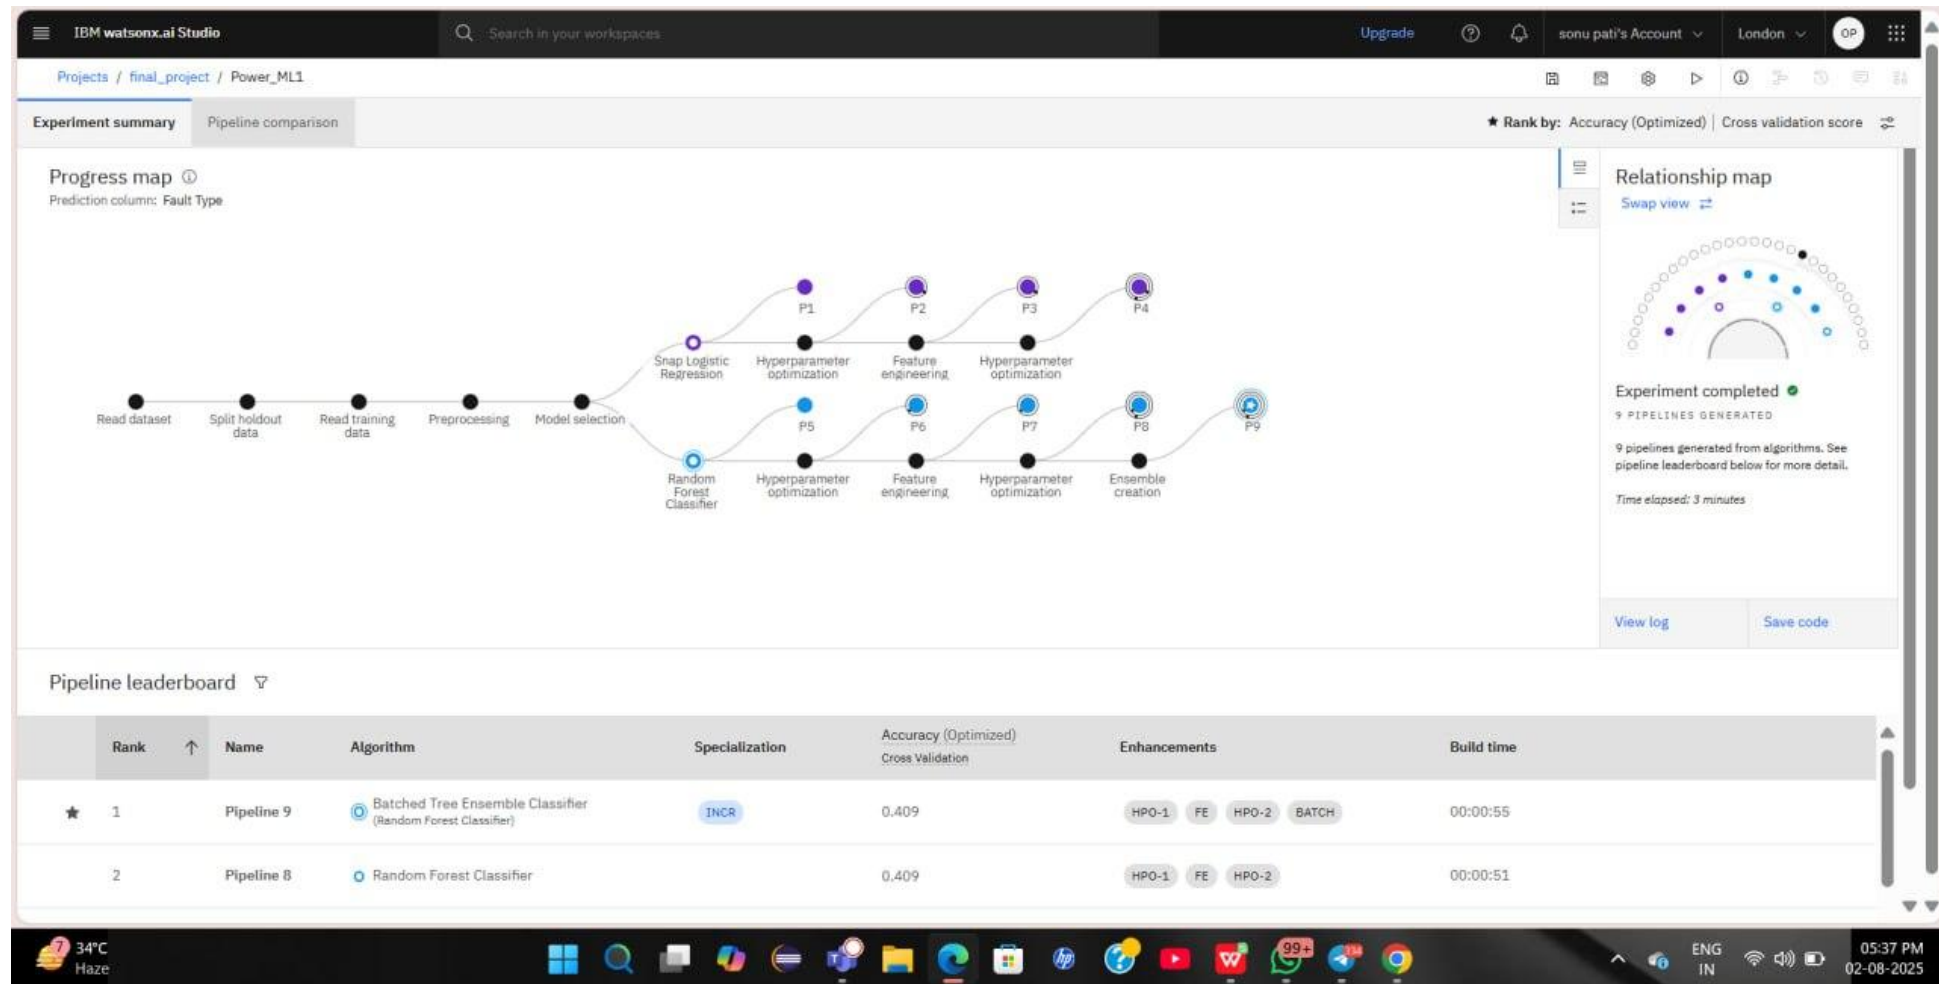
IBM watsonx.ai Studio

Search in your workspaces

Upgrade

sonu pati's Account

London

OP

Projects / final_project / Power_ML1

Experiment summary

Pipeline comparison

★ Rank by: Accuracy (Optimized) | Cross validation score

Progress map

Prediction column: Fault Type

Read dataset

Split holdout data

Read training data

Preprocessing

Model selection

Snap Logistic Regression

Hyperparameter optimization

Feature engineering

Hyperparameter optimization

P1

P2

P3

P4

Random Forest Classifier

Hyperparameter optimization

Feature engineering

Hyperparameter optimization

Ensemble creation

P5

P6

P7

P8

P9

Relationship map

Swap view

Experiment completed

9 PIPELINES GENERATED

9 pipelines generated from algorithms. See pipeline leaderboard below for more detail.

Time elapsed: 3 minutes

View log

Save code

Pipeline leaderboard

| | Rank | Name | Algorithm | Specialization | Accuracy (Optimized) Cross Validation | Enhancements | Build time |
|---|---|---|---|---|---|---|---|
| ★ | 1 | Pipeline 9 | Batched Tree Ensemble Classifier (Random Forest Classifier) | INCR | 0.409 | HPO-1 FE HPO-2 BATCH | 00:00:55 |
| | 2 | Pipeline 8 | Random Forest Classifier | | 0.409 | HPO-1 FE HPO-2 | 00:00:51 |

34°C Haze

99+

ENG IN

05:37 PM 02-08-2025